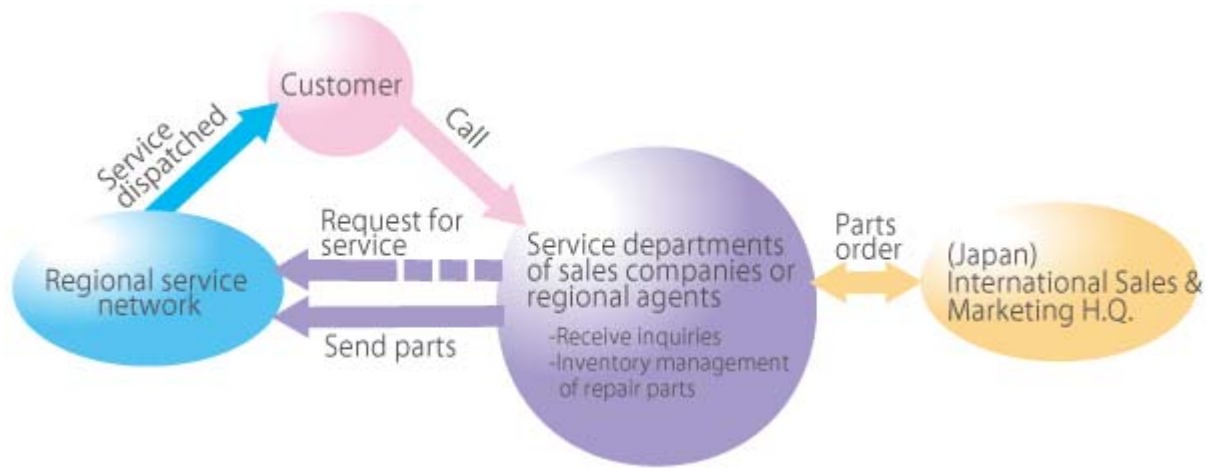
Customer

Service dispatched

Call

Request for service

Regional service network

Send parts

Service departments of sales companies or regional agents

-Receive inquiries
-Inventory management of repair parts

Parts order

(Japan) International Sales & Marketing H.Q.